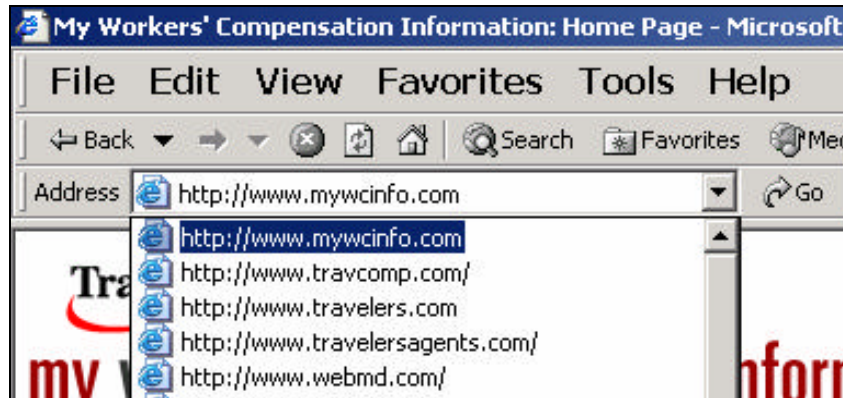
My Workers' Compensation Information: Home Page - Microsoft

File Edit View Favorites Tools Help

Back Search Favorites Me

Address http://www.mywcinfo.com Go

http://www.mywcinfo.com
http://www.travcomp.com/
http://www.travelers.com
http://www.travelersagents.com/
http://www.webmd.com/

Tra

my W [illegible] nform